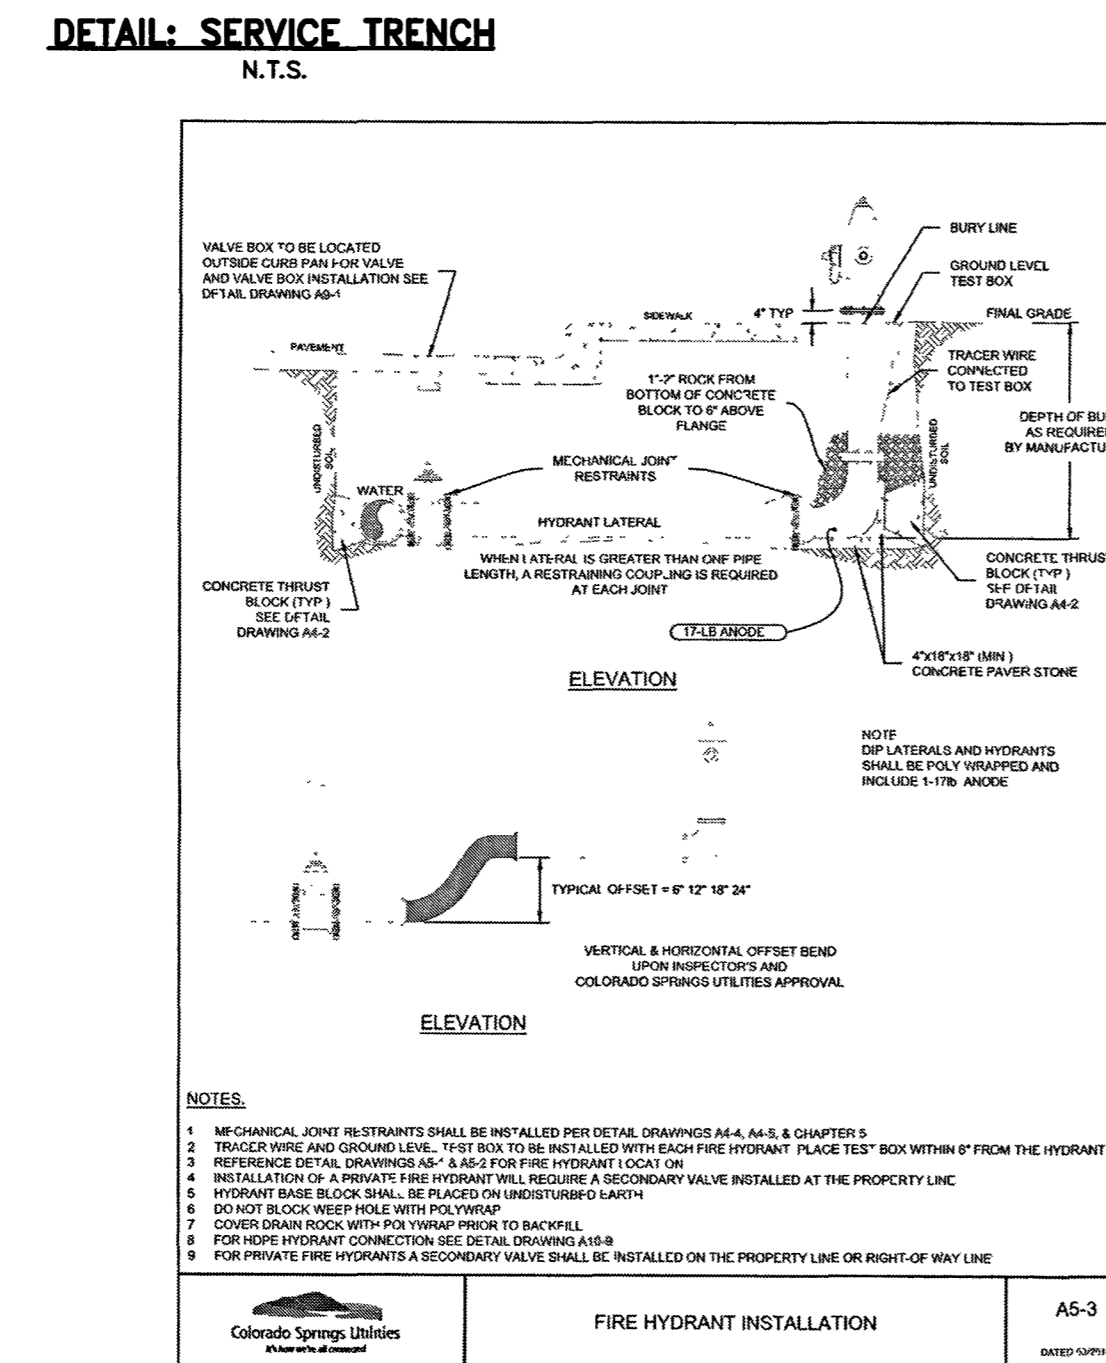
DETAIL: SERVICE TRENCH
N.T.S.

VALVE BOX TO BE LOCATED OUTSIDE CURB PAN FOR VALVE AND VALVE BOX INSTALLATION SEE DETAIL DRAWING A9-1

BURY LINE

GROUND LEVEL TEST BOX

SIDEWALK

4" TYP

FINAL GRADE

PAVEMENT

TRACER WIRE CONNECTED TO TEST BOX

1"-2" ROCK FROM BOTTOM OF CONCRETE BLOCK TO 6" ABOVE FLANGE

DEPTH OF BU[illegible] AS REQUIRE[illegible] BY MANUFACTU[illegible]

UNDISTURBED SOIL

UNDISTURBED SOIL

MECHANICAL JOINT RESTRAINTS

WATER

HYDRANT LATERAL

WHEN LATERAL IS GREATER THAN ONE PIPE LENGTH, A RESTRAINING COUPLING IS REQUIRED AT EACH JOINT

CONCRETE THRUST BLOCK (TYP) SEE DETAIL DRAWING A4-2

CONCRETE THRUS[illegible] BLOCK (TYP) SEE DETAIL DRAWING A4-2

17-LB ANODE

4"x18"x18" (MIN) CONCRETE PAVER STONE

ELEVATION

NOTE
DIP LATERALS AND HYDRANTS SHALL BE POLY WRAPPED AND INCLUDE 1-17lb ANODE

TYPICAL OFFSET = 6" 12" 18" 24"

VERTICAL & HORIZONTAL OFFSET BEND UPON INSPECTOR'S AND COLORADO SPRINGS UTILITIES APPROVAL

ELEVATION

NOTES.

1 MECHANICAL JOINT RESTRAINTS SHALL BE INSTALLED PER DETAIL DRAWINGS A4-4, A4-5, & CHAPTER 5
2 TRACER WIRE AND GROUND LEVEL TEST BOX TO BE INSTALLED WITH EACH FIRE HYDRANT PLACE TEST BOX WITHIN 6" FROM THE HYDRANT
3 REFERENCE DETAIL DRAWINGS A5-1 & A5-2 FOR FIRE HYDRANT LOCATION
4 INSTALLATION OF A PRIVATE FIRE HYDRANT WILL REQUIRE A SECONDARY VALVE INSTALLED AT THE PROPERTY LINE
5 HYDRANT BASE BLOCK SHALL BE PLACED ON UNDISTURBED EARTH
6 DO NOT BLOCK WEEP HOLE WITH POLYWRAP
7 COVER DRAIN ROCK WITH POLYWRAP PRIOR TO BACKFILL
8 FOR HDPE HYDRANT CONNECTION SEE DETAIL DRAWING A10-9
9 FOR PRIVATE FIRE HYDRANTS A SECONDARY VALVE SHALL BE INSTALLED ON THE PROPERTY LINE OR RIGHT-OF WAY LINE

Colorado Springs Utilities
It's how we're all connected

FIRE HYDRANT INSTALLATION

A5-3

DATED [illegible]